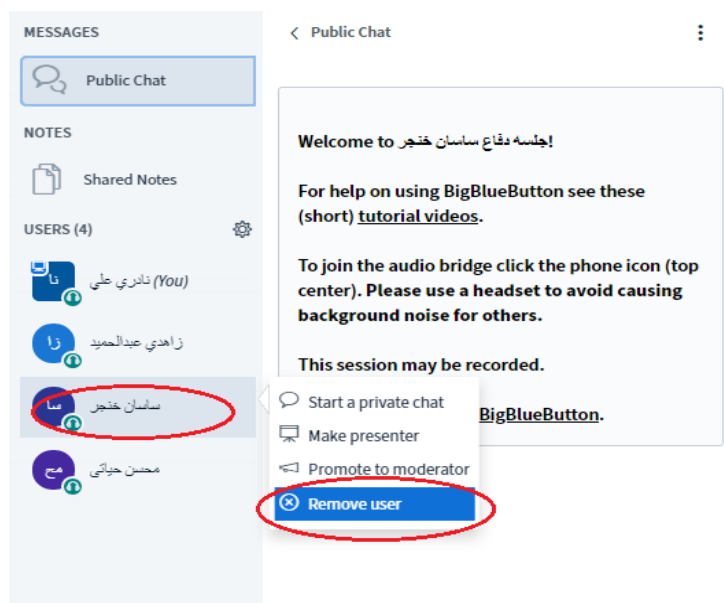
MESSAGES

Public Chat

NOTES

Shared Notes

USERS (4)

نا نادري علي (You)

زا زاهدي عبدالحميد

سا ساسان خنجر

مح محسن حياتي

< Public Chat

Welcome to جلسه دفاع ساسان خنجر!

For help on using BigBlueButton see these (short) tutorial videos.

To join the audio bridge click the phone icon (top center). Please use a headset to avoid causing background noise for others.

This session may be recorded.

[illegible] BigBlueButton.

Start a private chat
Make presenter
Promote to moderator
Remove user